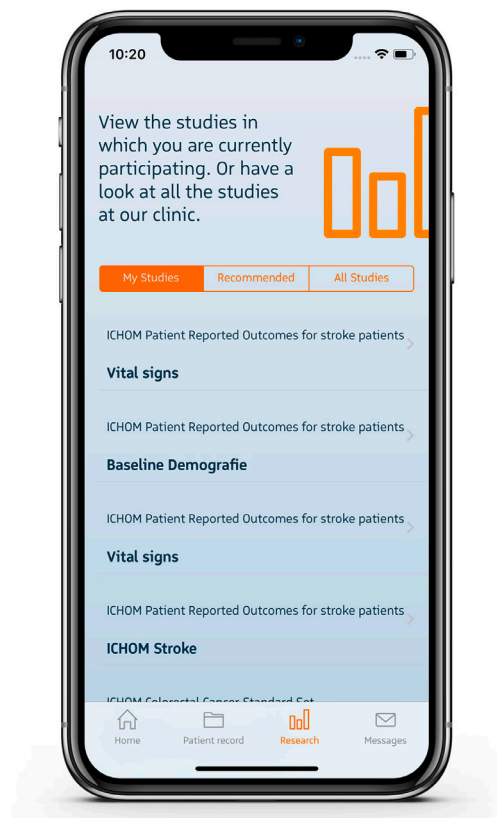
10:20

View the studies in which you are currently participating. Or have a look at all the studies at our clinic.

My Studies | Recommended | All Studies

ICHOM Patient Reported Outcomes for stroke patients
Vital signs

ICHOM Patient Reported Outcomes for stroke patients
Baseline Demografie

ICHOM Patient Reported Outcomes for stroke patients
Vital signs

ICHOM Patient Reported Outcomes for stroke patients
ICHOM Stroke

ICHOM Colorectal Cancer Standard Set

Home
Patient record
Research
Messages